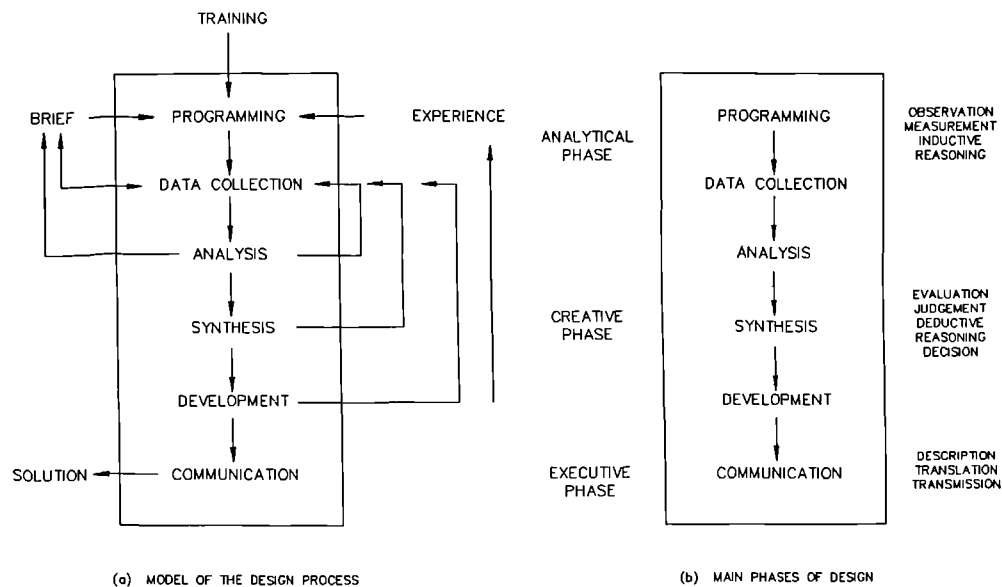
TRAINING

BRIEF

PROGRAMMING

EXPERIENCE

DATA COLLECTION

ANALYSIS

SYNTHESIS

DEVELOPMENT

SOLUTION

COMMUNICATION

(a) MODEL OF THE DESIGN PROCESS

ANALYTICAL PHASE

CREATIVE PHASE

EXECUTIVE PHASE

PROGRAMMING

DATA COLLECTION

ANALYSIS

SYNTHESIS

DEVELOPMENT

COMMUNICATION

OBSERVATION MEASUREMENT INDUCTIVE REASONING

EVALUATION JUDGEMENT DEDUCTIVE REASONING DECISION

DESCRIPTION TRANSLATION TRANSMISSION

(b) MAIN PHASES OF DESIGN